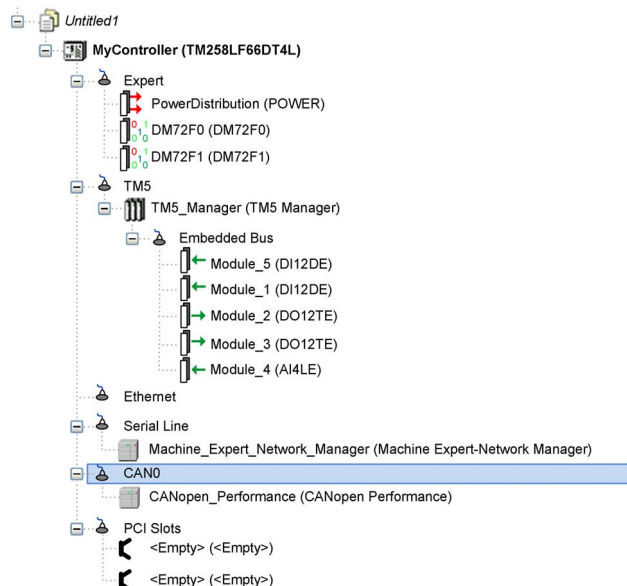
Untitled1

MyController (TM258LF66DT4L)

Expert

PowerDistribution (POWER)

DM72F0 (DM72F0)

DM72F1 (DM72F1)

TM5

TM5_Manager (TM5 Manager)

Embedded Bus

Module_5 (DI12DE)

Module_1 (DI12DE)

Module_2 (DO12TE)

Module_3 (DO12TE)

Module_4 (AI4LE)

Ethernet

Serial Line

Machine_Expert_Network_Manager (Machine Expert-Network Manager)

CAN0

CANopen_Performance (CANopen Performance)

PCI Slots

<Empty> (<Empty>)

<Empty> (<Empty>)